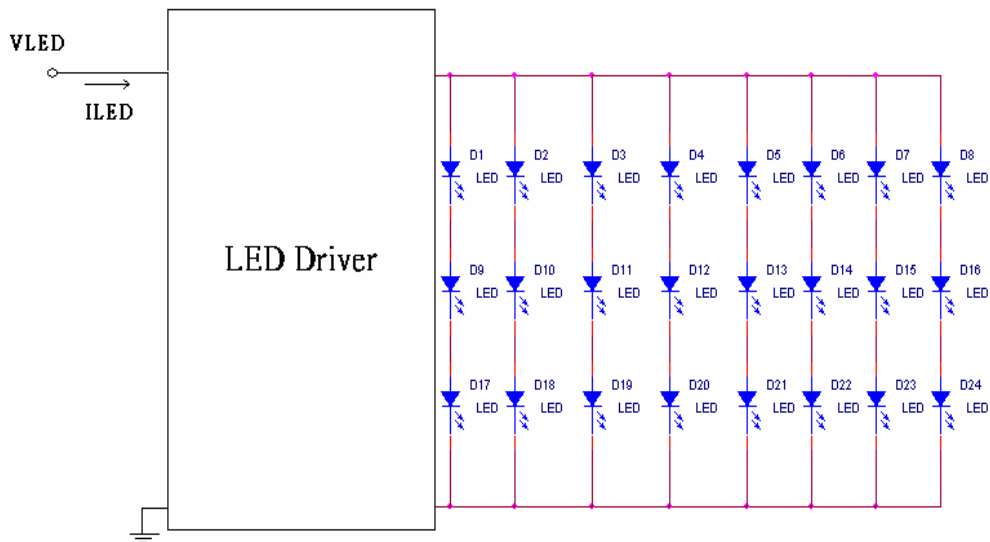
VLED

ILED

LED Driver

D1 LED
D2 LED
D3 LED
D4 LED
D5 LED
D6 LED
D7 LED
D8 LED

D9 LED
D10 LED
D11 LED
D12 LED
D13 LED
D14 LED
D15 LED
D16 LED

D17 LED
D18 LED
D19 LED
D20 LED
D21 LED
D22 LED
D23 LED
D24 LED